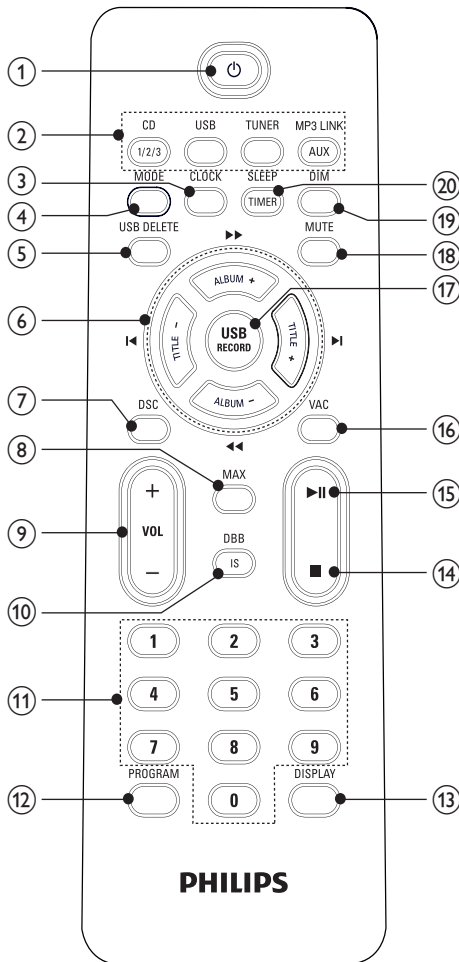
①
②
③
④
⑤
⑥
⑦
⑧
⑨
⑩
⑪
⑫
⑬
⑭
⑮
⑯
⑰
⑱
⑲
⑳

CD
1/2/3
USB
TUNER
MP3 LINK
AUX
MODE
CLOCK
SLEEP
TIMER
DIM
USB DELETE
▶▶
MUTE
ALBUM +
I◀
TITLE –
USB
RECORD
TITLE +
▶I
ALBUM –
DSC
◀◀
VAC
MAX
+
VOL
–
▶II
DBB
IS
■
1
2
3
4
5
6
7
8
9
PROGRAM
0
DISPLAY
PHILIPS